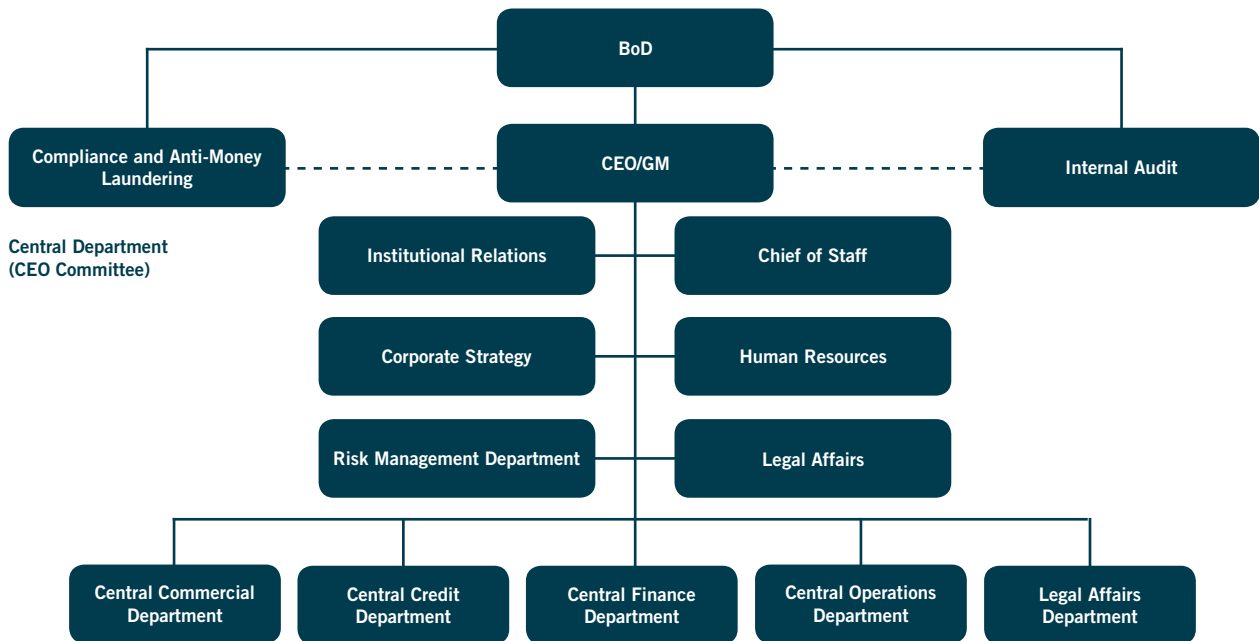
BoD

Compliance and Anti-Money Laundering

CEO/GM

Internal Audit

Central Department (CEO Committee)

Institutional Relations

Chief of Staff

Corporate Strategy

Human Resources

Risk Management Department

Legal Affairs

Central Commercial Department

Central Credit Department

Central Finance Department

Central Operations Department

Legal Affairs Department